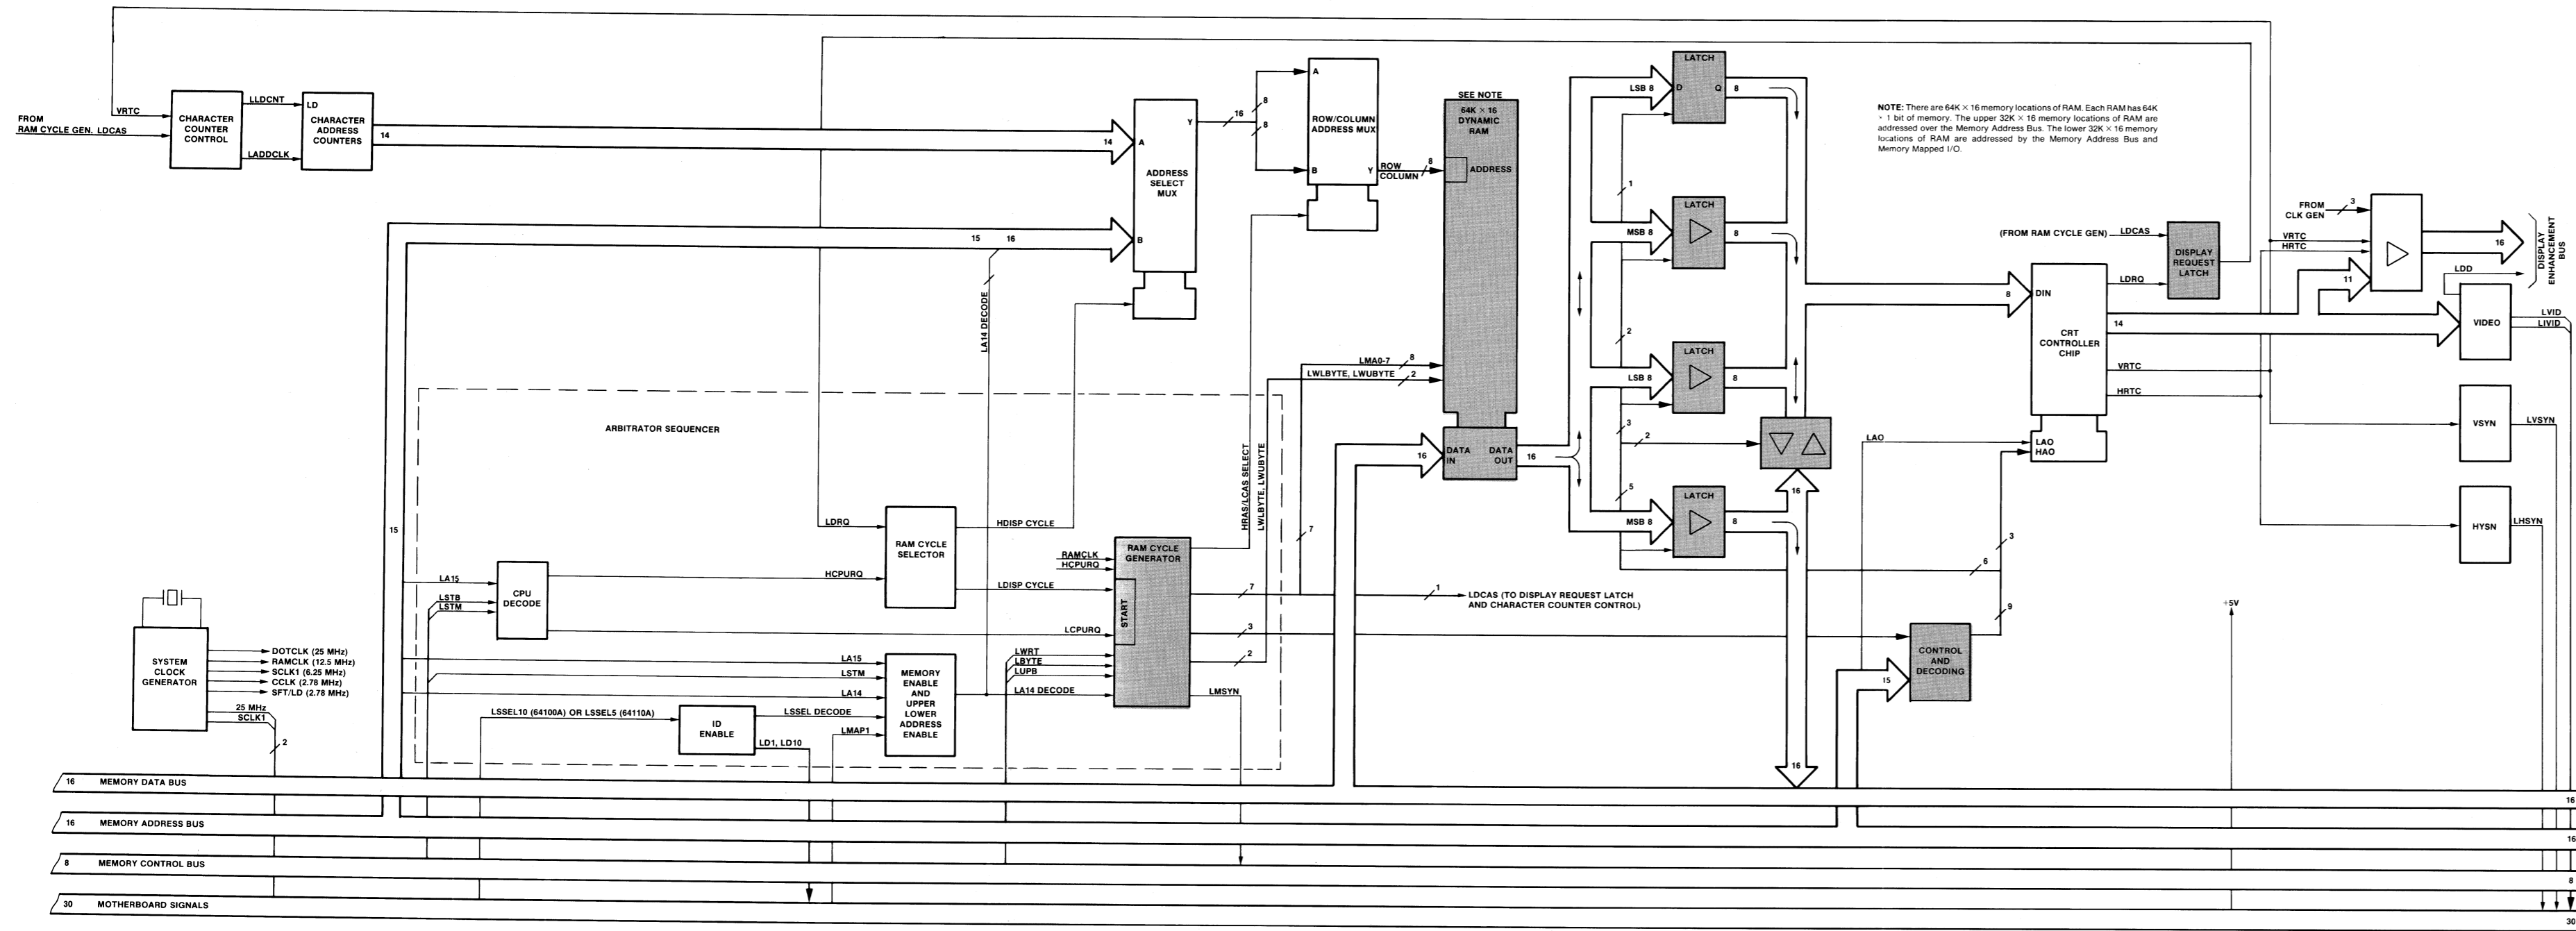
FROM
RAM CYCLE GEN. LDCAS

VRTC

CHARACTER COUNTER CONTROL

LLDCNT

LADDCLK

LD

CHARACTER ADDRESS COUNTERS

14

14

A

ADDRESS SELECT MUX

Y

B

16

8

8

A

ROW/COLUMN ADDRESS MUX

B

Y

ROW
COLUMN

8

SEE NOTE

64K × 16 DYNAMIC RAM

ADDRESS

LATCH

LSB 8

D

Q

8

1

LATCH

MSB 8

8

2

LATCH

LSB 8

8

3

2

5

LATCH

MSB 8

8

16

16

NOTE: There are 64K × 16 memory locations of RAM. Each RAM has 64K × 1 bit of memory. The upper 32K × 16 memory locations of RAM are addressed over the Memory Address Bus. The lower 32K × 16 memory locations of RAM are addressed by the Memory Address Bus and Memory Mapped I/O.

FROM
CLK GEN

3

VRTC
HRTC

11

16

DISPLAY ENHANCEMENT BUS

(FROM RAM CYCLE GEN)

LDCAS

DISPLAY REQUEST LATCH

LDRQ

8

DIN

CRT CONTROLLER CHIP

14

LDD

VIDEO

LVID
LIVID

VRTC

HRTC

VSYN

LVSYN

LAO

LAO
HAO

HYSN

LHSYN

15

16

LA14 DECODE

LMA0-7

8

LWLBYTE, LWUBYTE

2

ARBITRATOR SEQUENCER

HRAS/LCAS SELECT

LWLBYTE, LWUBYTE

DATA IN

DATA OUT

16

16

16

LDRQ

RAM CYCLE SELECTOR

HDISP CYCLE

7

RAMCLK
HCPURQ

RAM CYCLE GENERATOR

START

15

LA15

LSTB
LSTM

CPU DECODE

HCPURQ

LDISP CYCLE

7

1

LDCAS (TO DISPLAY REQUEST LATCH AND CHARACTER COUNTER CONTROL)

3

6

9

+5V

LCPURQ

3

CONTROL AND DECODING

15

SYSTEM CLOCK GENERATOR

DOTCLK (25 MHz)
RAMCLK (12.5 MHz)
SCLK1 (6.25 MHz)
CCLK (2.78 MHz)
SFT/LD (2.78 MHz)

25 MHz
SCLK1

2

LA15

LSTM

LA14

MEMORY ENABLE AND UPPER LOWER ADDRESS ENABLE

LWRT
LBYTE
LUPB

LA14 DECODE

2

LMSYN

LSSEL10 (64100A) OR LSSEL5 (64110A)

ID ENABLE

LSSEL DECODE

LD1, LD10

LMAP1

16

16 MEMORY DATA BUS

16

16 MEMORY ADDRESS BUS

16

8 MEMORY CONTROL BUS

8

30 MOTHERBOARD SIGNALS

30